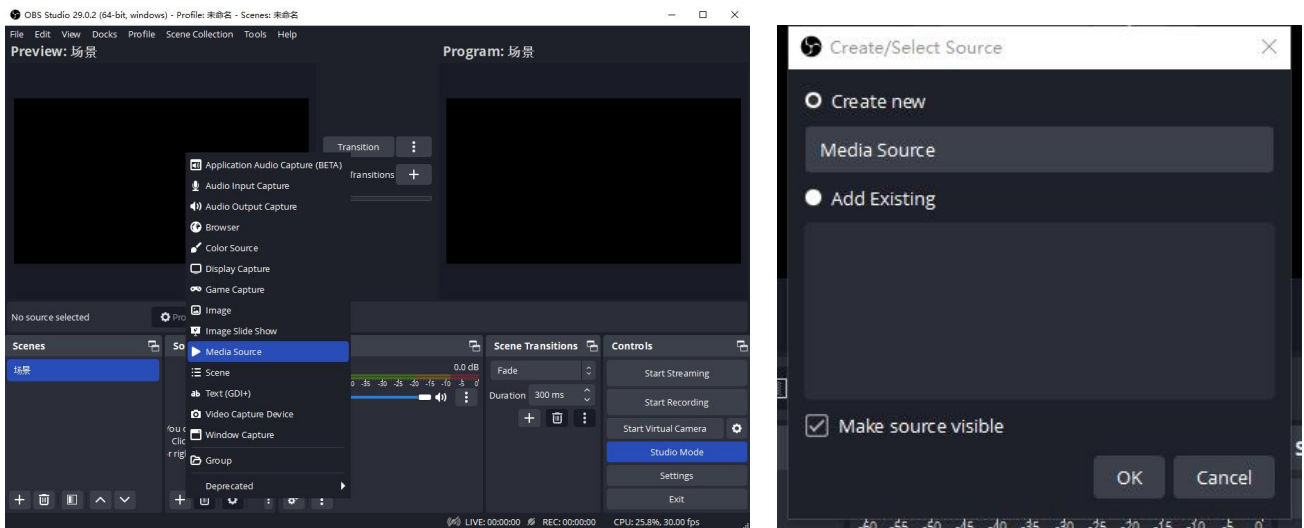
OBS Studio 29.0.2 (64-bit, windows) - Profile: 未命名 - Scenes: 未命名

File Edit View Docks Profile Scene Collection Tools Help

Preview: 场景

Program: 场景

Transition

Transitions +

Application Audio Capture (BETA)
Audio Input Capture
Audio Output Capture
Browser
Color Source
Display Capture
Game Capture
Image
Image Slide Show
Media Source
Scene
Text (GDI+)
Video Capture Device
Window Capture
Group
Deprecated

No source selected

Pro

Scenes

So

场景

You
Clic
r rig

0.0 dB

Scene Transitions

Fade

Duration 300 ms

Controls

Start Streaming
Start Recording
Start Virtual Camera
Studio Mode
Settings
Exit

LIVE: 00:00:00 REC: 00:00:00 CPU: 25.8%, 30.00 fps

Create/Select Source

Create new

Media Source

Add Existing

Make source visible

OK Cancel